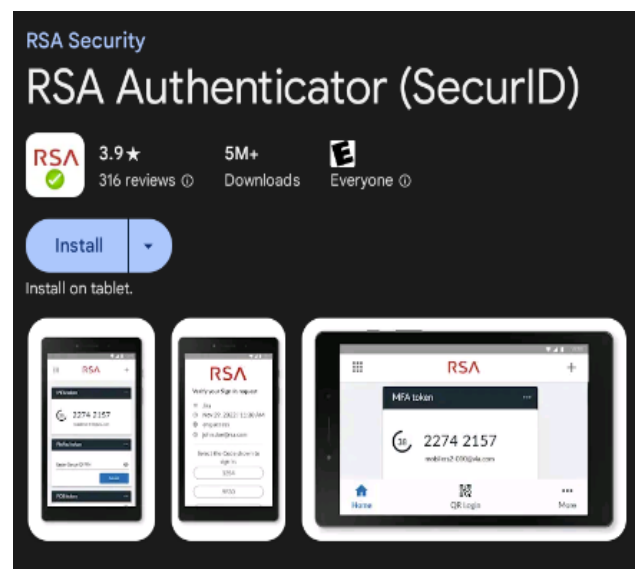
RSA Security

RSA Authenticator (SecurID)

RSA

3.9★
316 reviews ⓘ

5M+
Downloads

E
Everyone ⓘ

Install

Install on tablet.

RSA
MFA token
2274 2157

RSA
Verify your Sign In request

RSA
MFA token
36 2274 2157
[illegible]
Home
QR Login
More